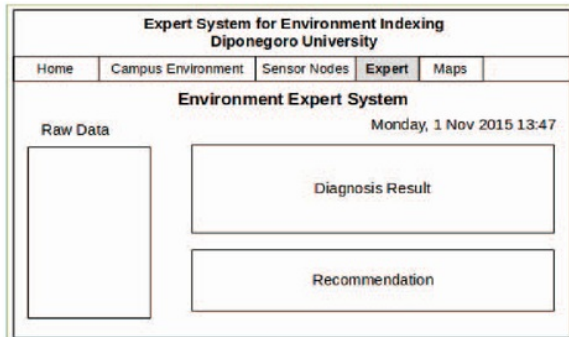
Expert System for Environment Indexing
Diponegoro University

Home | Campus Environment | Sensor Nodes | Expert | Maps

Environment Expert System

Raw Data

Monday, 1 Nov 2015 13:47

Diagnosis Result

Recommendation